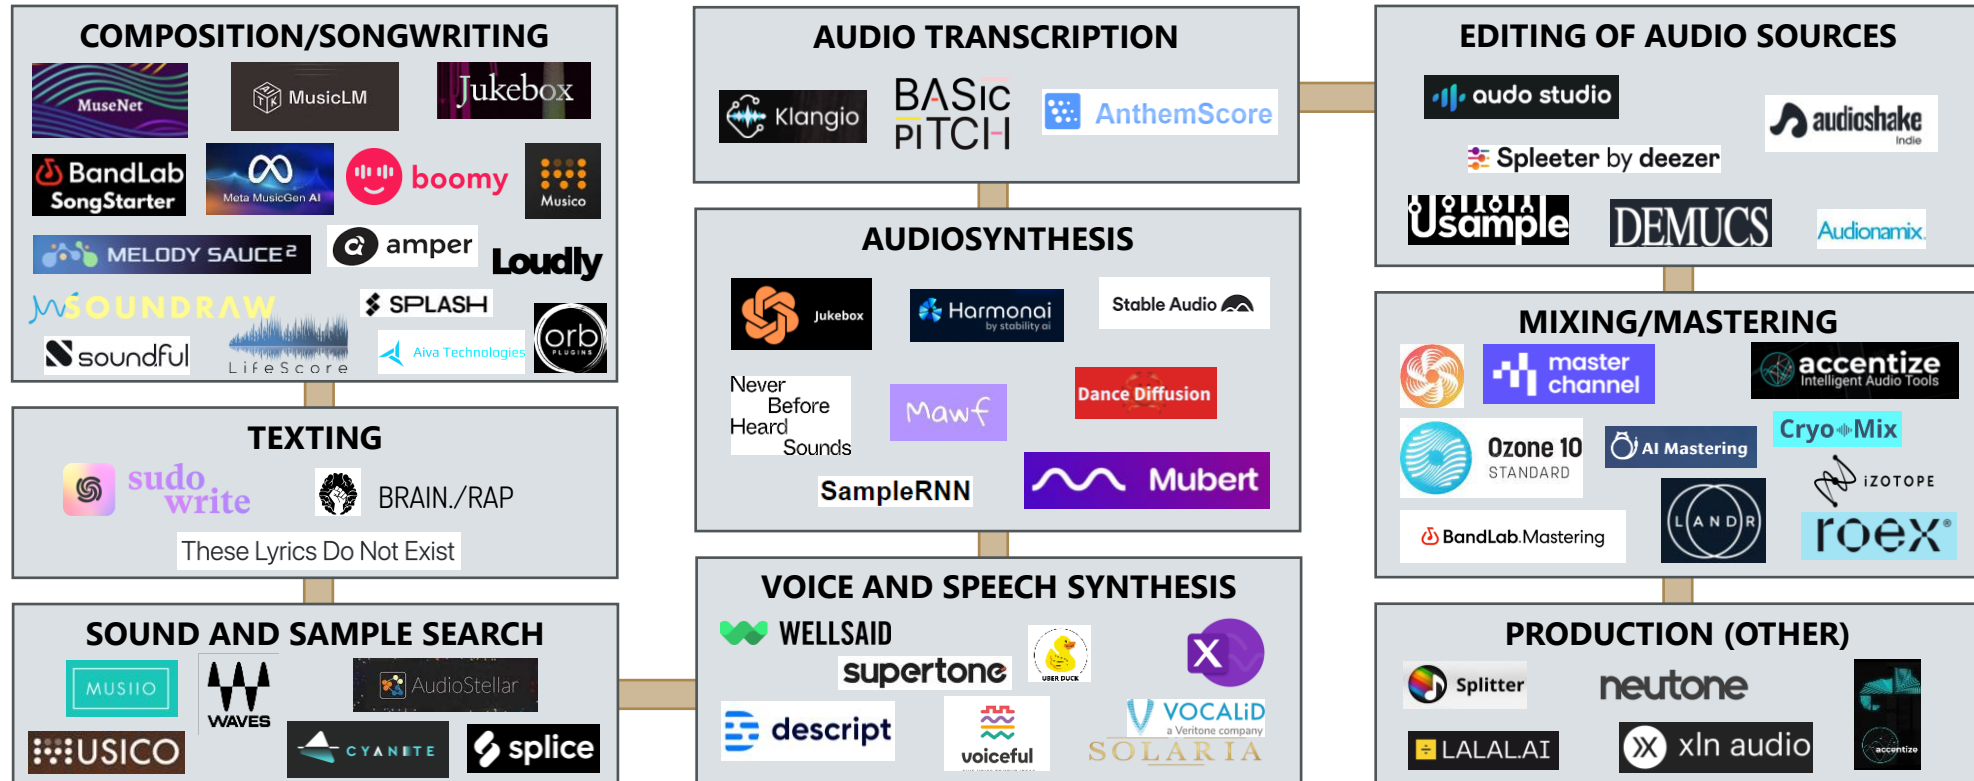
COMPOSITION/SONGWRITING

MuseNet
MusicLM
Jukebox
BandLab SongStarter
Meta MusicGen AI
boomy
Musico
MELODY SAUCE²
amper
Loudly
SOUNDRAW
SPLASH
orb PLUGINS
soundful
LifeScore
Aiva Technologies

TEXTING

sudo write
BRAIN./RAP
These Lyrics Do Not Exist

SOUND AND SAMPLE SEARCH

MUSIIO
WAVES
AudioStellar
USICO
CYANITE
splice

AUDIO TRANSCRIPTION

Klangio
BASIC PITCH
AnthemScore

AUDIOSYNTHESIS

Jukebox
Harmonai by stability ai
Stable Audio
Never Before Heard Sounds
Mawf
Dance Diffusion
SampleRNN
Mubert

VOICE AND SPEECH SYNTHESIS

WELLSAID
supertone
UBER DUCK
VOCALiD a Veritone company
descript
voiceful
SOLARIA

EDITING OF AUDIO SOURCES

audo studio
audioshake Indie
Spleeter by deezer
Usample
DEMUCS
Audionamix

MIXING/MASTERING

master channel
accentize Intelligent Audio Tools
Ozone 10 STANDARD
AI Mastering
Cryo Mix
iZOTOPE
BandLab.Mastering
L A N D R
roex

PRODUCTION (OTHER)

Splitter
neutone
LALAL.AI
xln audio
accentize